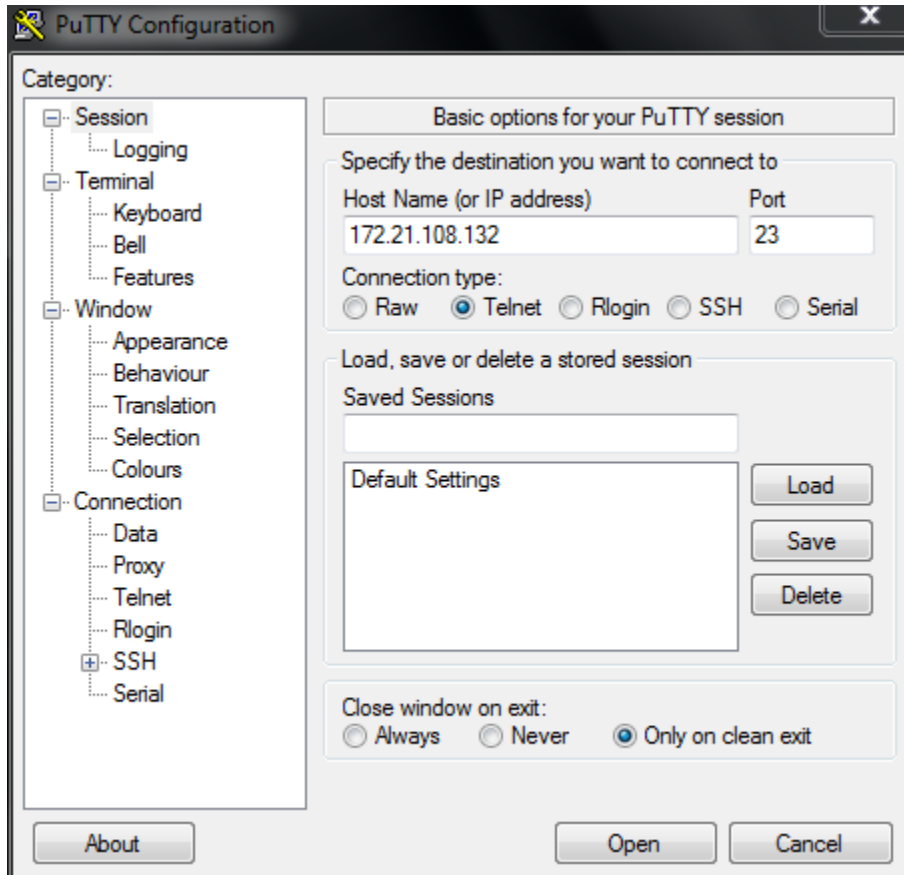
PuTTY Configuration

X

Category:

Session
Logging
Terminal
Keyboard
Bell
Features
Window
Appearance
Behaviour
Translation
Selection
Colours
Connection
Data
Proxy
Telnet
Rlogin
SSH
Serial

Basic options for your PuTTY session

Specify the destination you want to connect to

Host Name (or IP address)

Port

172.21.108.132

23

Connection type:

Raw Telnet Rlogin SSH Serial

Load, save or delete a stored session

Saved Sessions

Default Settings

Load

Save

Delete

Close window on exit:

Always Never Only on clean exit

About

Open

Cancel